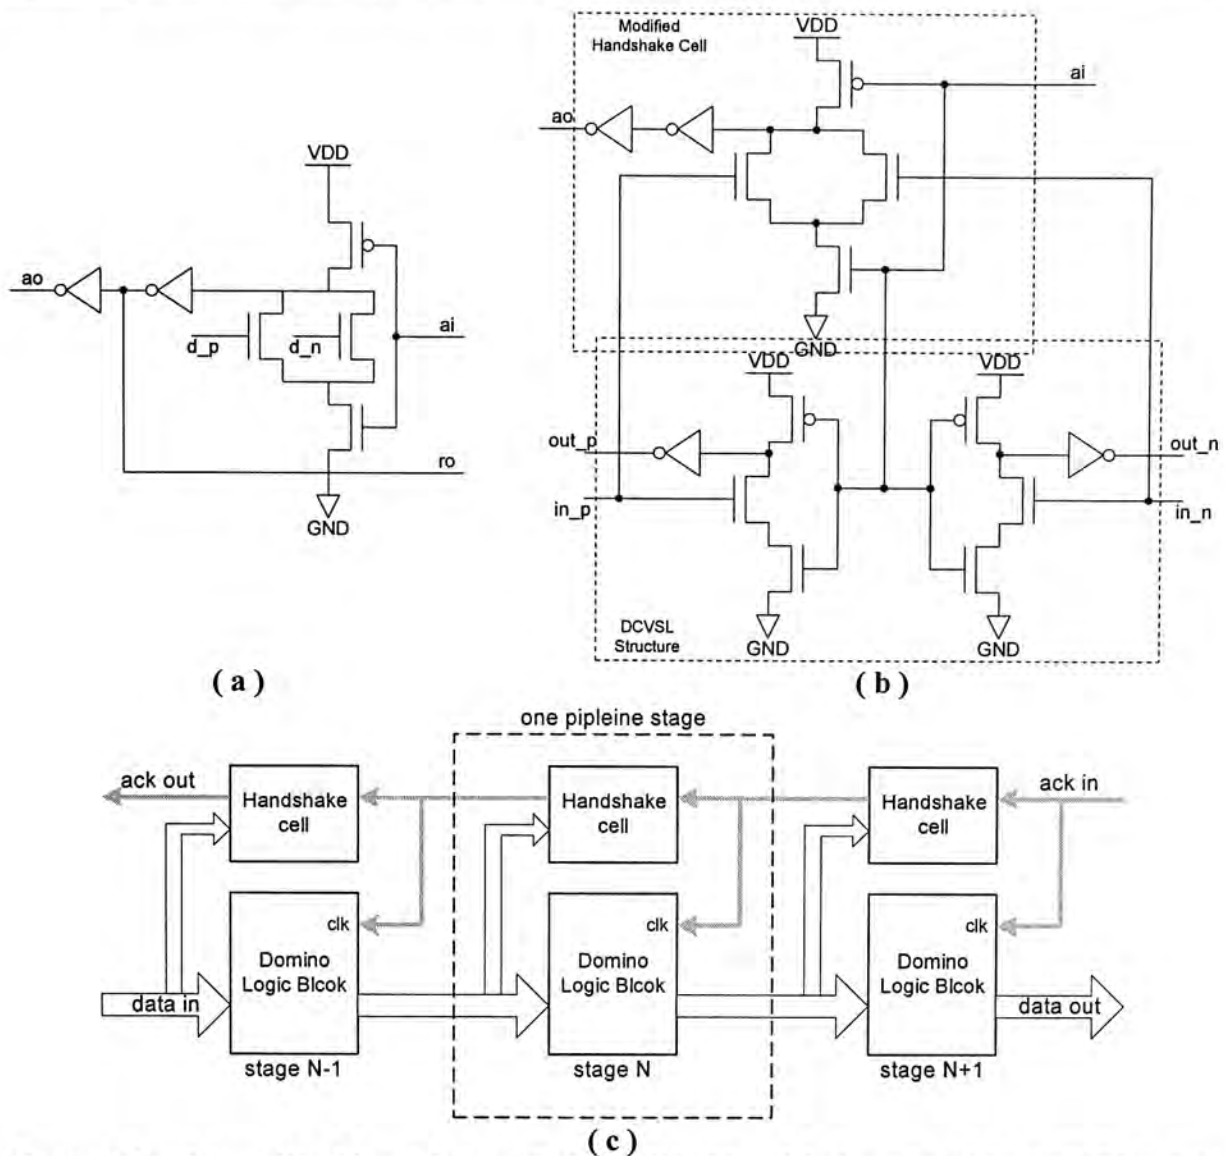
VDD
ao
ai
d_p
d_n
ro
GND
(a)

Modified Handshake Cell
VDD
ai
ao
GND
VDD
VDD
out_p
out_n
in_p
in_n
DCVSL Structure
GND
GND
(b)

one pipleine stage
ack out
Handshake cell
Handshake cell
Handshake cell
ack in
clk
clk
clk
Domino Logic Blcok
Domino Logic Blcok
Domino Logic Blcok
data in
data out
stage N-1
stage N
stage N+1
(c)